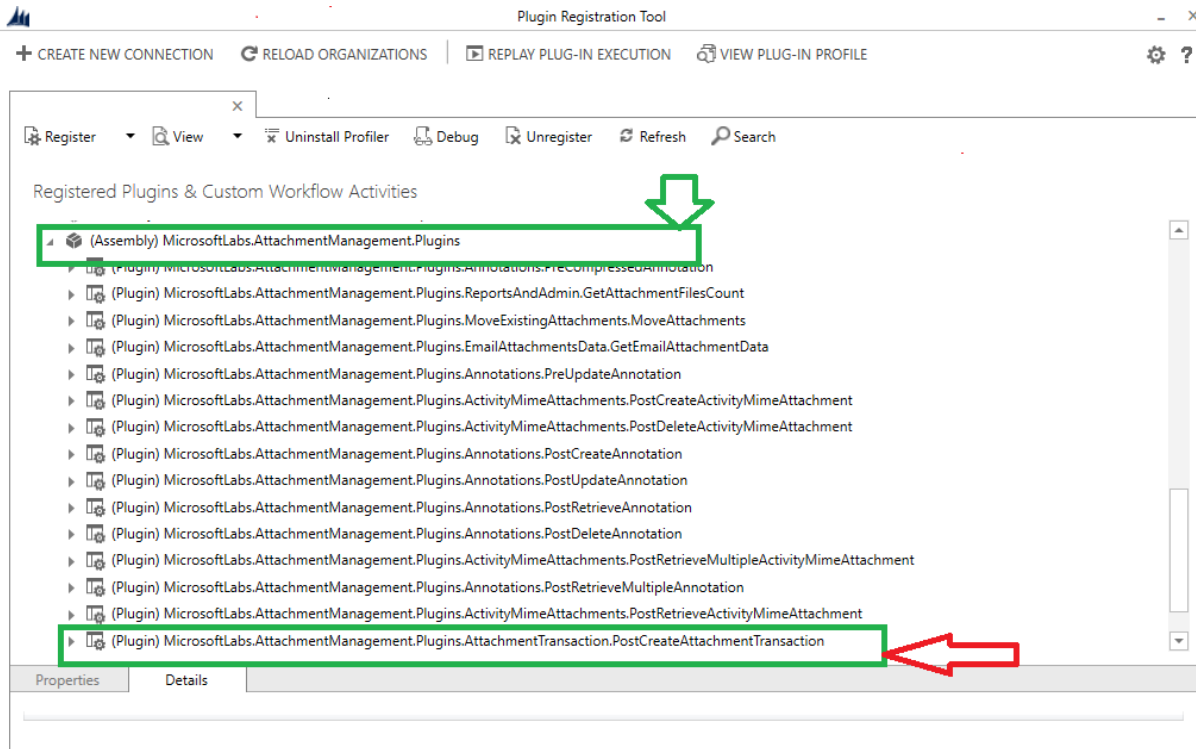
Plugin Registration Tool

CREATE NEW CONNECTION   RELOAD ORGANIZATIONS   REPLAY PLUG-IN EXECUTION   VIEW PLUG-IN PROFILE

Register   View   Uninstall Profiler   Debug   Unregister   Refresh   Search

Registered Plugins & Custom Workflow Activities

(Assembly) MicrosoftLabs.AttachmentManagement.Plugins
(Plugin) MicrosoftLabs.AttachmentManagement.Plugins.Annotations.PreCompressedAnnotation
(Plugin) MicrosoftLabs.AttachmentManagement.Plugins.ReportsAndAdmin.GetAttachmentFilesCount
(Plugin) MicrosoftLabs.AttachmentManagement.Plugins.MoveExistingAttachments.MoveAttachments
(Plugin) MicrosoftLabs.AttachmentManagement.Plugins.EmailAttachmentsData.GetEmailAttachmentData
(Plugin) MicrosoftLabs.AttachmentManagement.Plugins.Annotations.PreUpdateAnnotation
(Plugin) MicrosoftLabs.AttachmentManagement.Plugins.ActivityMimeAttachments.PostCreateActivityMimeAttachment
(Plugin) MicrosoftLabs.AttachmentManagement.Plugins.ActivityMimeAttachments.PostDeleteActivityMimeAttachment
(Plugin) MicrosoftLabs.AttachmentManagement.Plugins.Annotations.PostCreateAnnotation
(Plugin) MicrosoftLabs.AttachmentManagement.Plugins.Annotations.PostUpdateAnnotation
(Plugin) MicrosoftLabs.AttachmentManagement.Plugins.Annotations.PostRetrieveAnnotation
(Plugin) MicrosoftLabs.AttachmentManagement.Plugins.Annotations.PostDeleteAnnotation
(Plugin) MicrosoftLabs.AttachmentManagement.Plugins.ActivityMimeAttachments.PostRetrieveMultipleActivityMimeAttachment
(Plugin) MicrosoftLabs.AttachmentManagement.Plugins.Annotations.PostRetrieveMultipleAnnotation
(Plugin) MicrosoftLabs.AttachmentManagement.Plugins.ActivityMimeAttachments.PostRetrieveActivityMimeAttachment
(Plugin) MicrosoftLabs.AttachmentManagement.Plugins.AttachmentTransaction.PostCreateAttachmentTransaction

Properties   Details